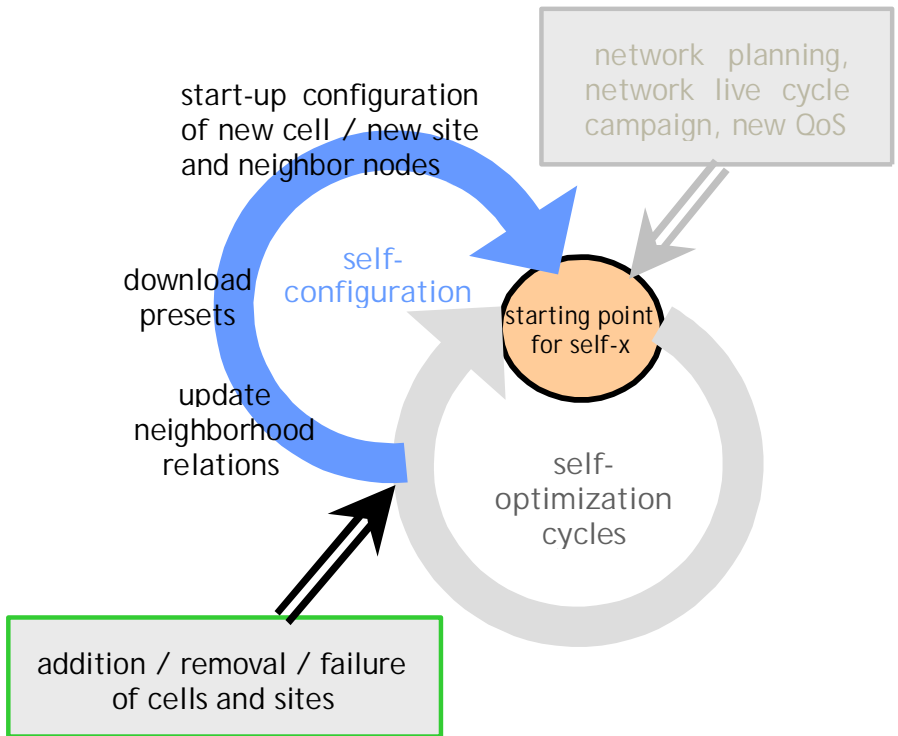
network planning, network live cycle campaign, new QoS

start-up configuration of new cell / new site and neighbor nodes

self-configuration

download presets

update neighborhood relations

starting point for self-x

self-optimization cycles

addition / removal / failure of cells and sites